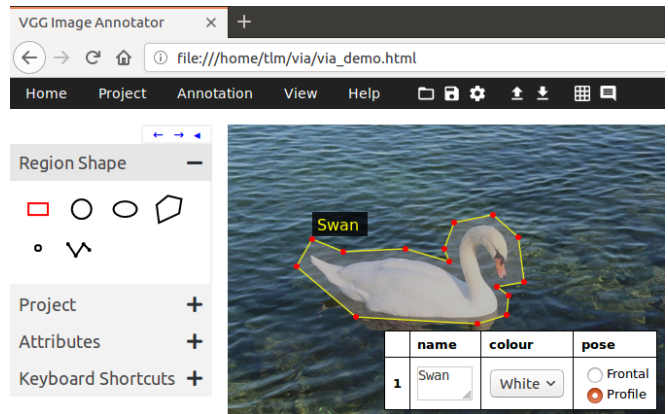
VGG Image Annotator ×

file:///home/tlm/via/via_demo.html

Home Project Annotation View Help

Region Shape −

Project +

Attributes +

Keyboard Shortcuts +

Swan

| | name | colour | pose |
|---|---|---|---|
| 1 | Swan | White | Frontal Profile |